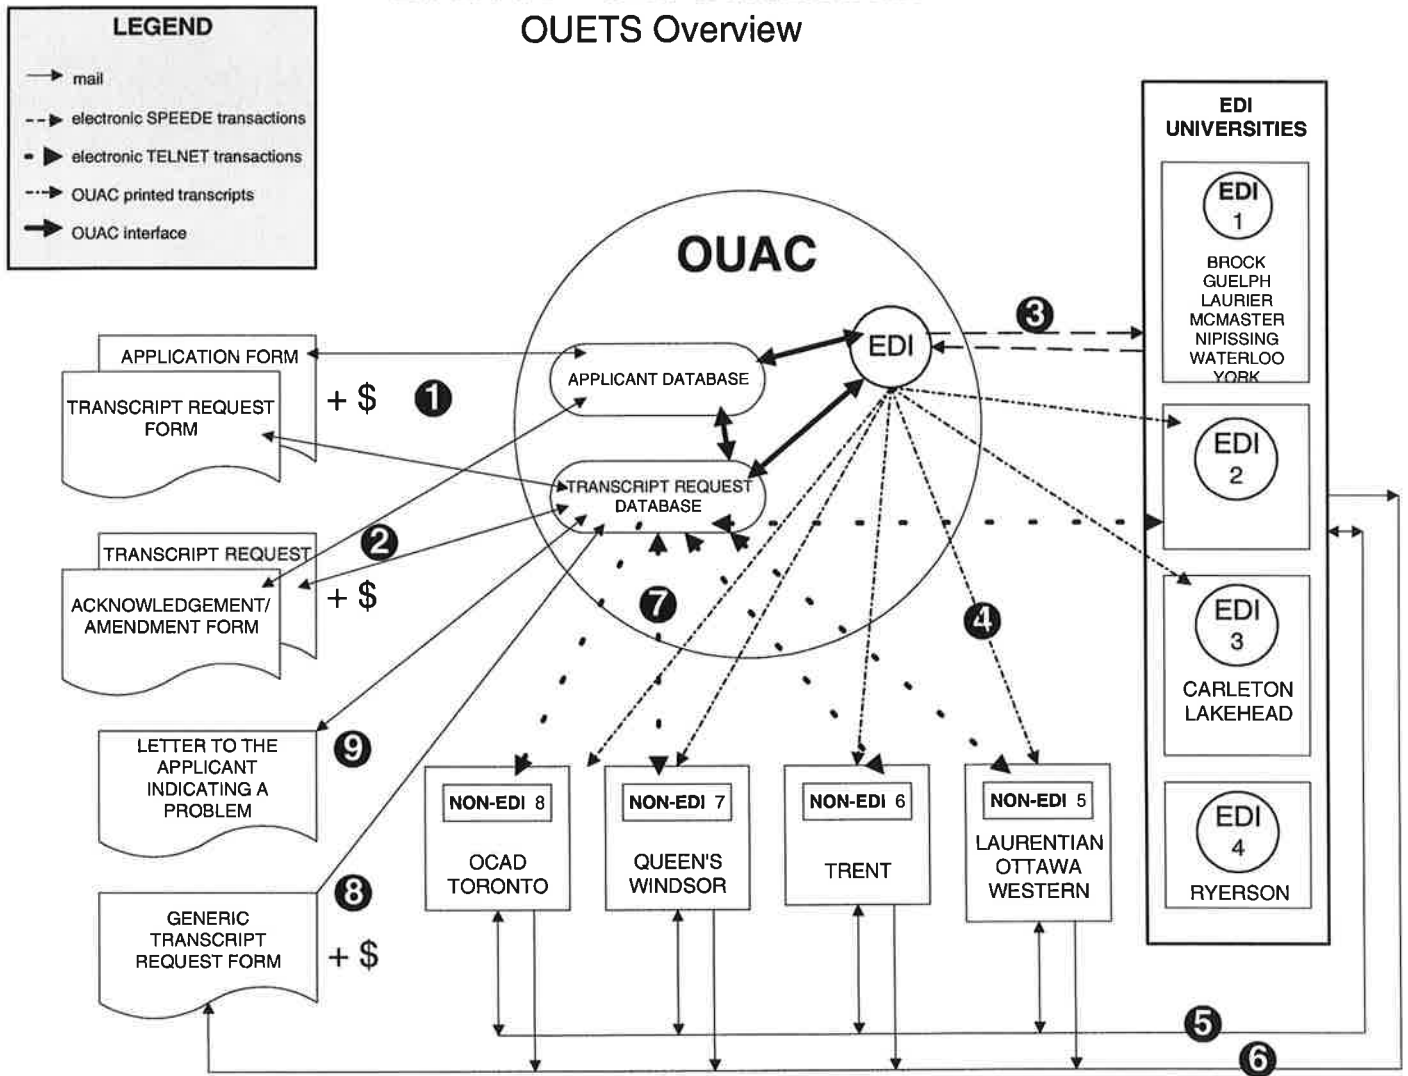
OUETS Overview

LEGEND
mail
electronic SPEEDE transactions
electronic TELNET transactions
OUAC printed transcripts
OUAC interface

OUAC

APPLICATION FORM
TRANSCRIPT REQUEST FORM
+ $
1
APPLICANT DATABASE
EDI
3
TRANSCRIPT REQUEST DATABASE
TRANSCRIPT REQUEST
ACKNOWLEDGEMENT/ AMENDMENT FORM
2
+ $
7
4
LETTER TO THE APPLICANT INDICATING A PROBLEM
9
GENERIC TRANSCRIPT REQUEST FORM
8
+ $

EDI UNIVERSITIES
EDI 1
BROCK
GUELPH
LAURIER
MCMASTER
NIPISSING
WATERLOO
YORK
EDI 2
EDI 3
CARLETON
LAKEHEAD
EDI 4
RYERSON

NON-EDI 8
OCAD
TORONTO
NON-EDI 7
QUEEN'S
WINDSOR
NON-EDI 6
TRENT
NON-EDI 5
LAURENTIAN
OTTAWA
WESTERN

5
6